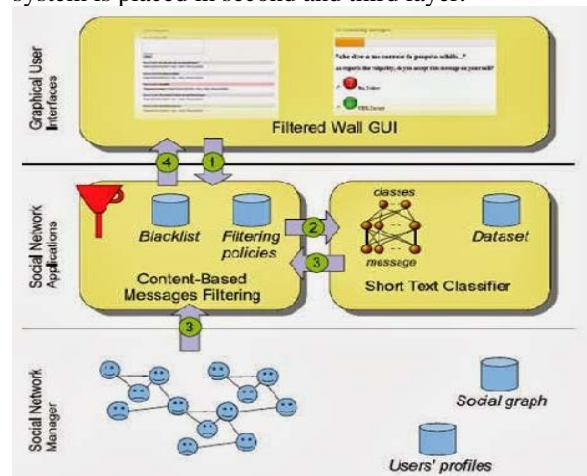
system is placed in second and third layer.

Graphical User Interfaces

"who dice a me contre fa pesposta schifo...?"

Filtered Wall GUI

4

1

Social Network Applications

Blacklist

Filtering policies

Content-Based Messages Filtering

2

3

classes

message

Dataset

Short Text Classifier

3

Social Network Manager

Social graph

Users' profiles